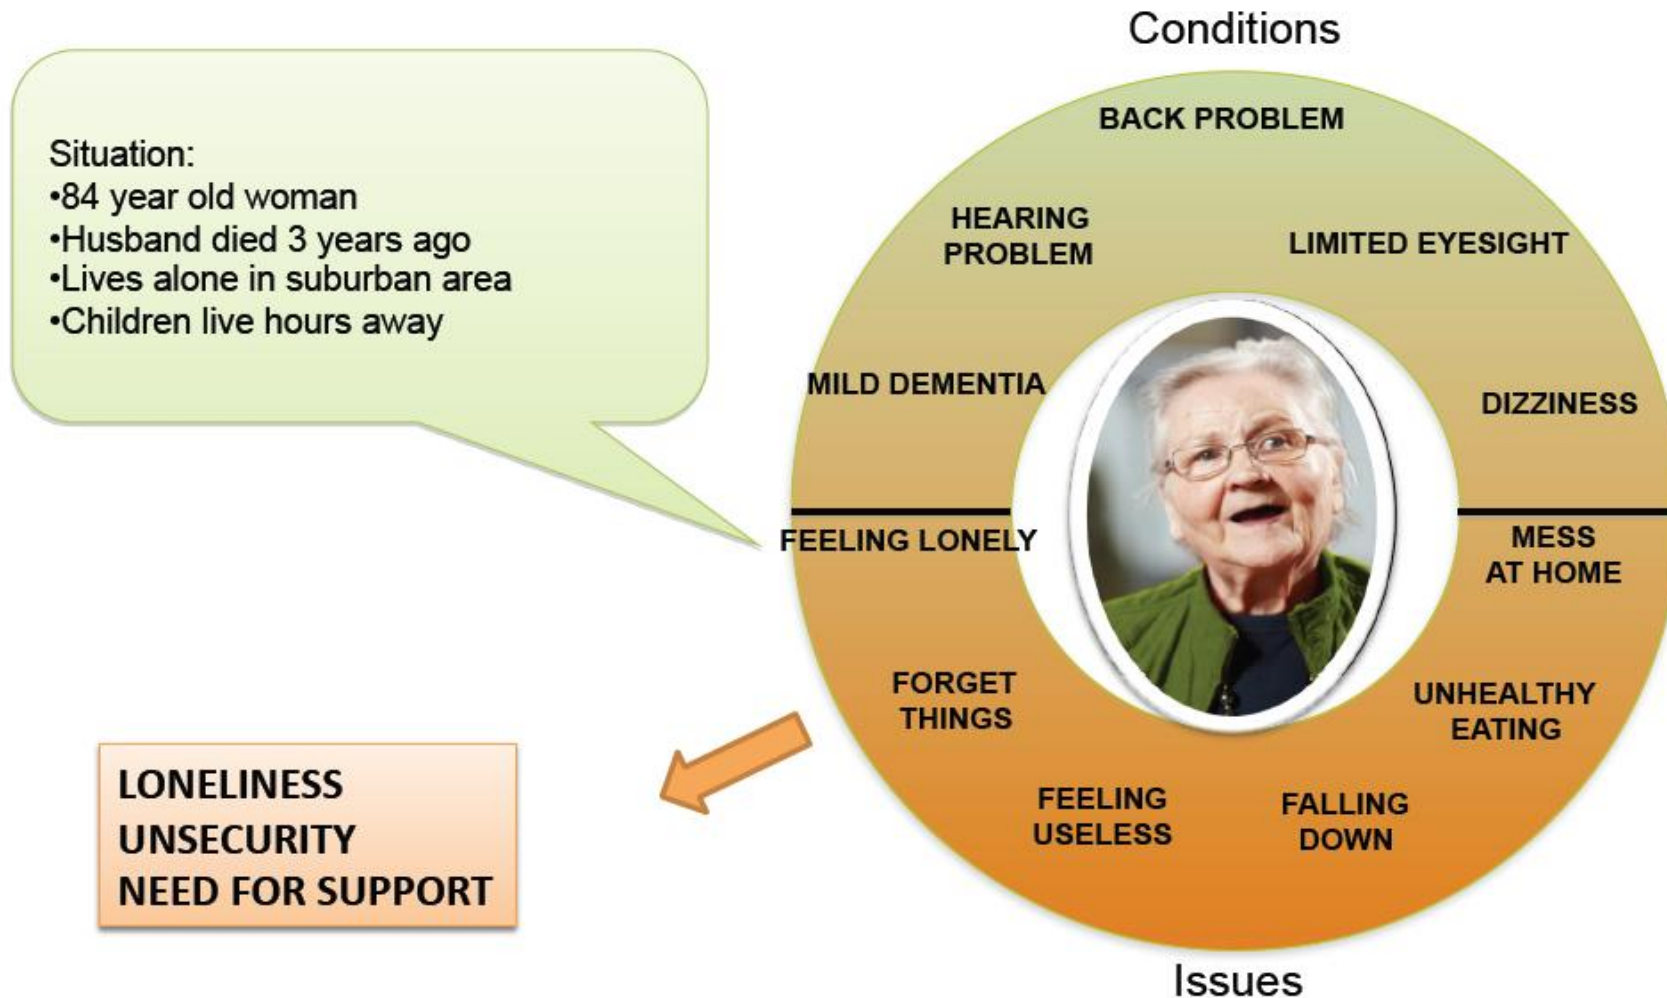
Situation:
•84 year old woman
•Husband died 3 years ago
•Lives alone in suburban area
•Children live hours away

Conditions

BACK PROBLEM

HEARING PROBLEM

LIMITED EYESIGHT

MILD DEMENTIA

DIZZINESS

FEELING LONELY

MESS AT HOME

FORGET THINGS

UNHEALTHY EATING

FEELING USELESS

FALLING DOWN

Issues

LONELINESS
UNSECURITY
NEED FOR SUPPORT